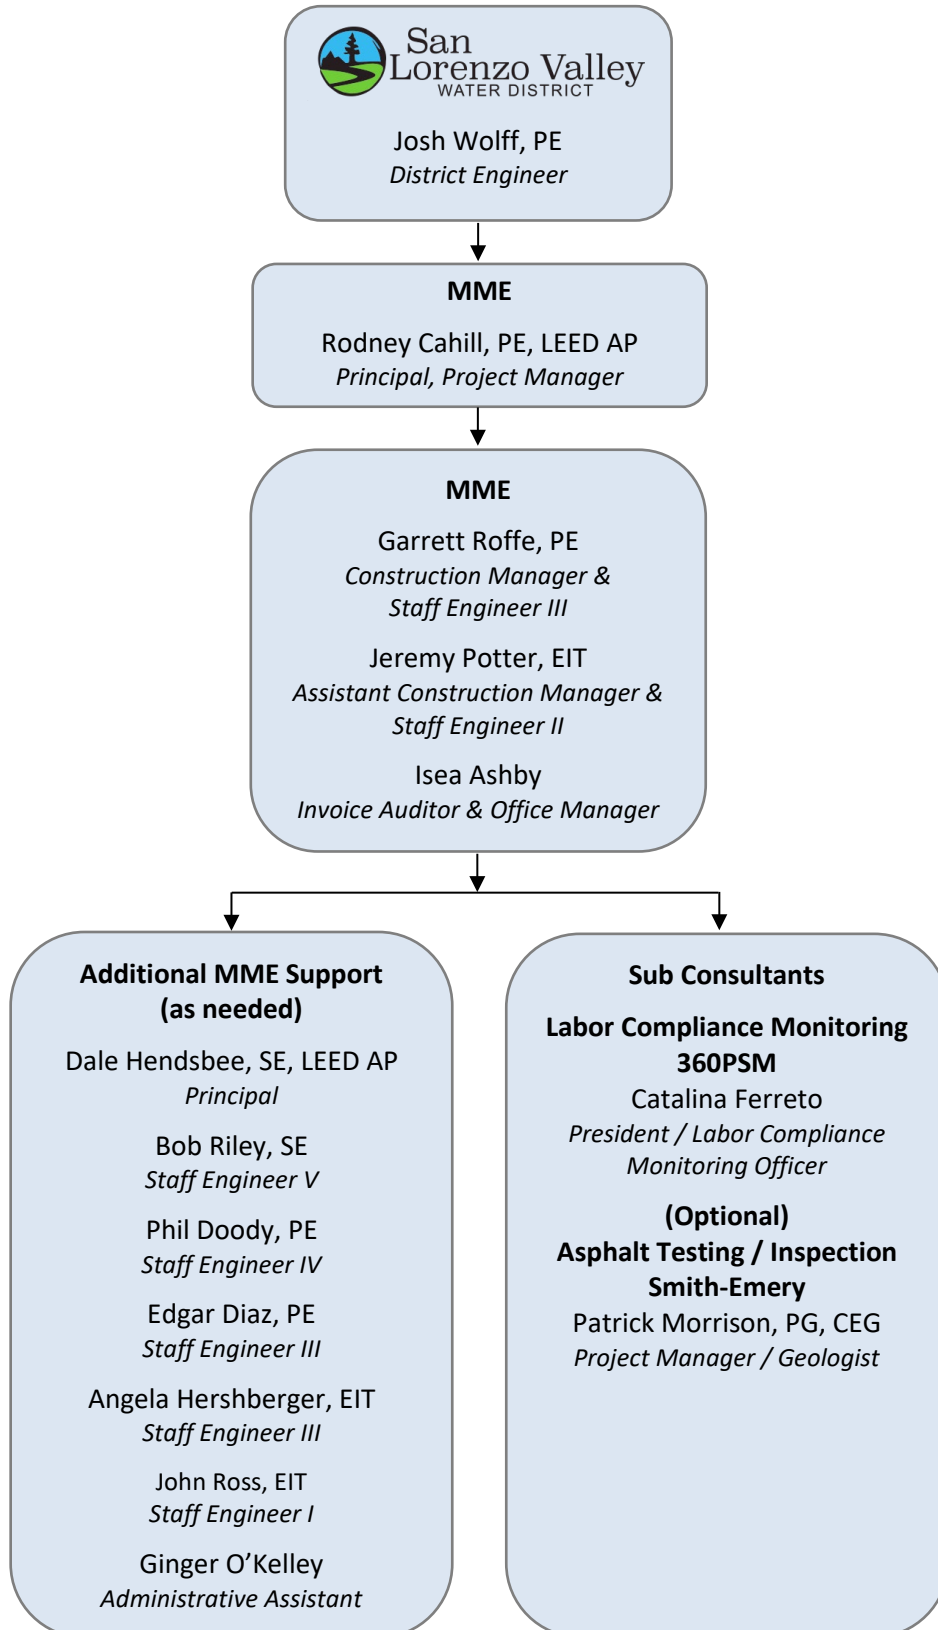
San Lorenzo Valley
WATER DISTRICT

Josh Wolff, PE
*District Engineer*

**MME**

Rodney Cahill, PE, LEED AP
*Principal, Project Manager*

**MME**

Garrett Roffe, PE
*Construction Manager & Staff Engineer III*

Jeremy Potter, EIT
*Assistant Construction Manager & Staff Engineer II*

Isea Ashby
*Invoice Auditor & Office Manager*

**Additional MME Support (as needed)**

Dale Hendsbee, SE, LEED AP
*Principal*

Bob Riley, SE
*Staff Engineer V*

Phil Doody, PE
*Staff Engineer IV*

Edgar Diaz, PE
*Staff Engineer III*

Angela Hershberger, EIT
*Staff Engineer III*

John Ross, EIT
*Staff Engineer I*

Ginger O'Kelley
*Administrative Assistant*

**Sub Consultants**

**Labor Compliance Monitoring**
**360PSM**
Catalina Ferreto
*President / Labor Compliance Monitoring Officer*

**(Optional)**
**Asphalt Testing / Inspection**
**Smith-Emery**
Patrick Morrison, PG, CEG
*Project Manager / Geologist*